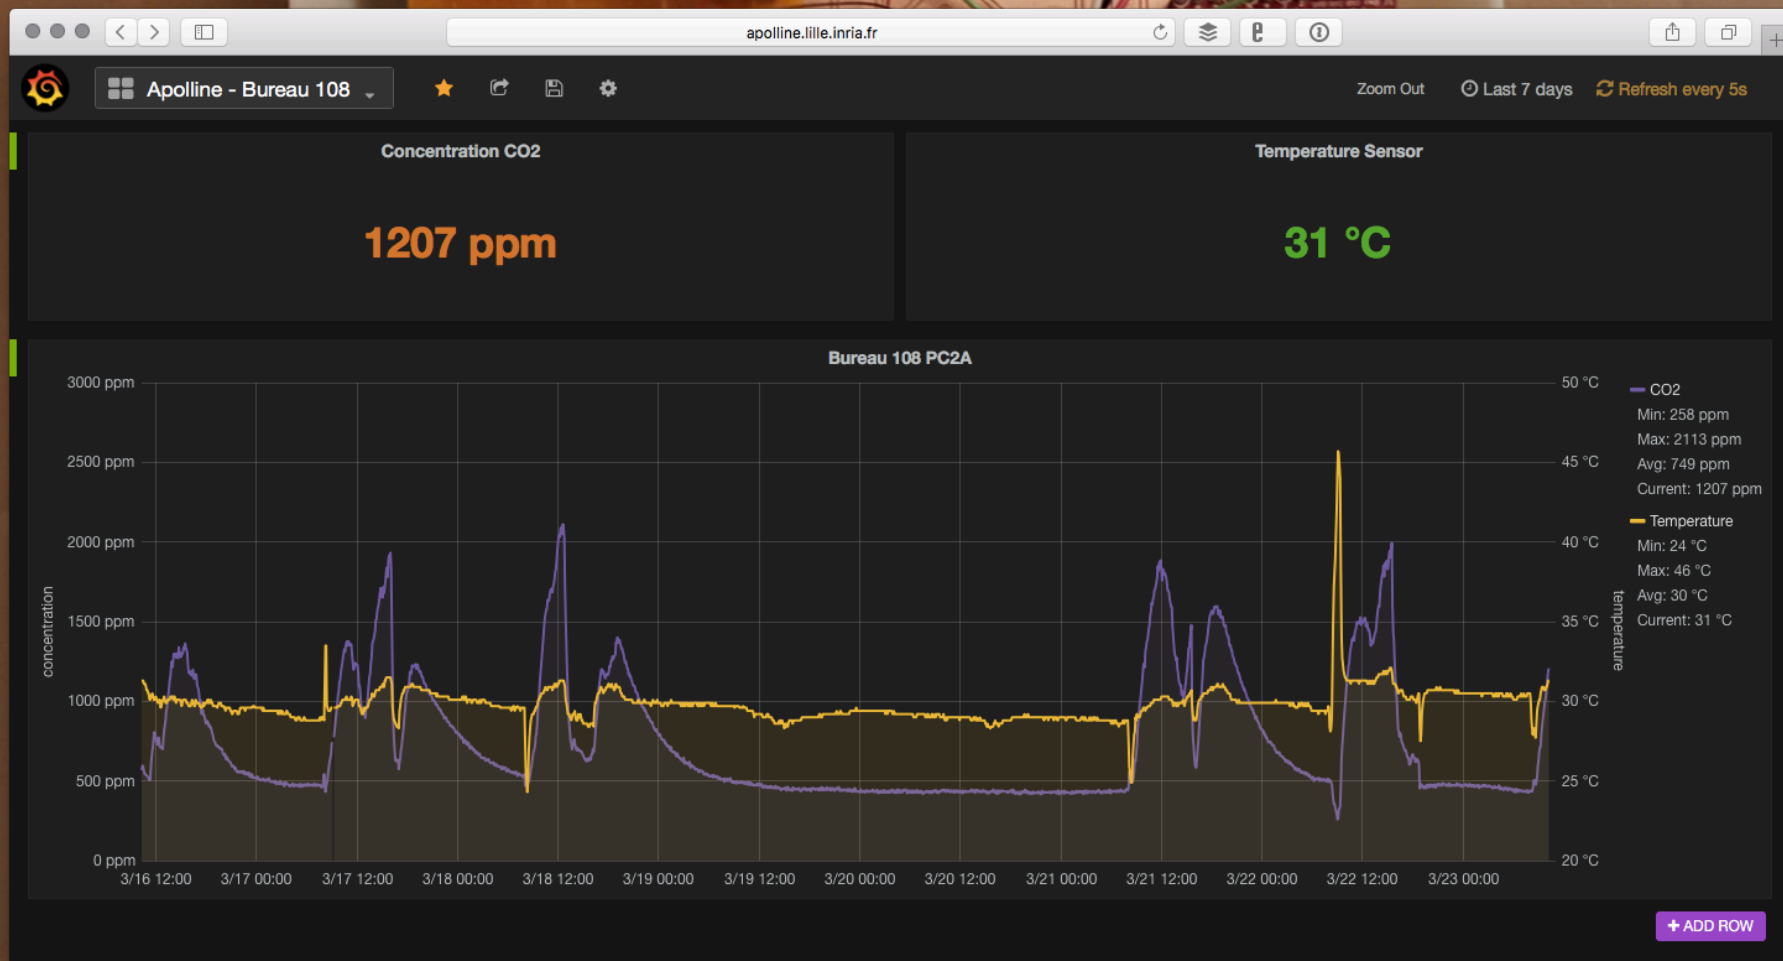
apolline.lille.inria.fr

Apolline - Bureau 108

Zoom Out

Last 7 days

Refresh every 5s

Concentration CO2

1207 ppm

Temperature Sensor

31 °C

Bureau 108 PC2A

3000 ppm
2500 ppm
2000 ppm
1500 ppm
1000 ppm
500 ppm
0 ppm

concentration

50 °C
45 °C
40 °C
35 °C
30 °C
25 °C
20 °C

temperature

3/16 12:00
3/17 00:00
3/17 12:00
3/18 00:00
3/18 12:00
3/19 00:00
3/19 12:00
3/20 00:00
3/20 12:00
3/21 00:00
3/21 12:00
3/22 00:00
3/22 12:00
3/23 00:00

CO2
Min: 258 ppm
Max: 2113 ppm
Avg: 749 ppm
Current: 1207 ppm

Temperature
Min: 24 °C
Max: 46 °C
Avg: 30 °C
Current: 31 °C

+ ADD ROW